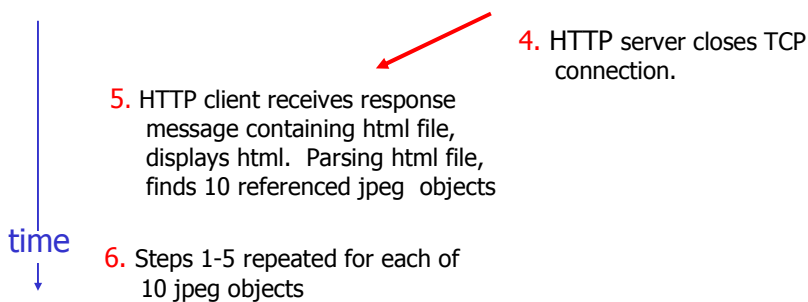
4. HTTP server closes TCP connection.

5. HTTP client receives response message containing html file, displays html. Parsing html file, finds 10 referenced jpeg objects

time

6. Steps 1-5 repeated for each of 10 jpeg objects